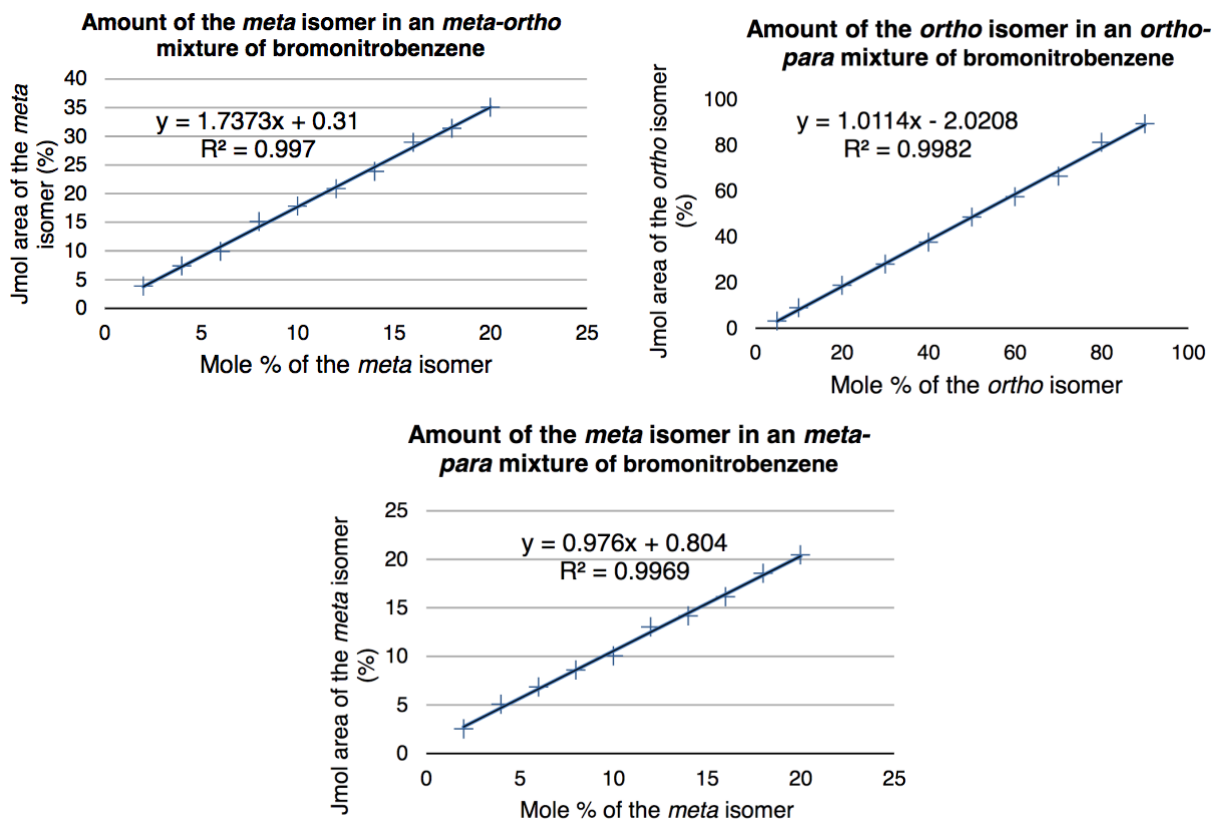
Amount of the meta isomer in an meta-ortho mixture of bromonitrobenzene

40
35
30
25
20
15
10
5
0

Jmol area of the meta isomer (%)

y = 1.7373x + 0.31
R² = 0.997

0 5 10 15 20 25

Mole % of the meta isomer

Amount of the ortho isomer in an ortho-para mixture of bromonitrobenzene

100
80
60
40
20
0

Jmol area of the ortho isomer (%)

y = 1.0114x - 2.0208
R² = 0.9982

0 20 40 60 80 100

Mole % of the ortho isomer

Amount of the meta isomer in an meta-para mixture of bromonitrobenzene

25
20
15
10
5
0

Jmol area of the meta isomer (%)

y = 0.976x + 0.804
R² = 0.9969

0 5 10 15 20 25

Mole % of the meta isomer